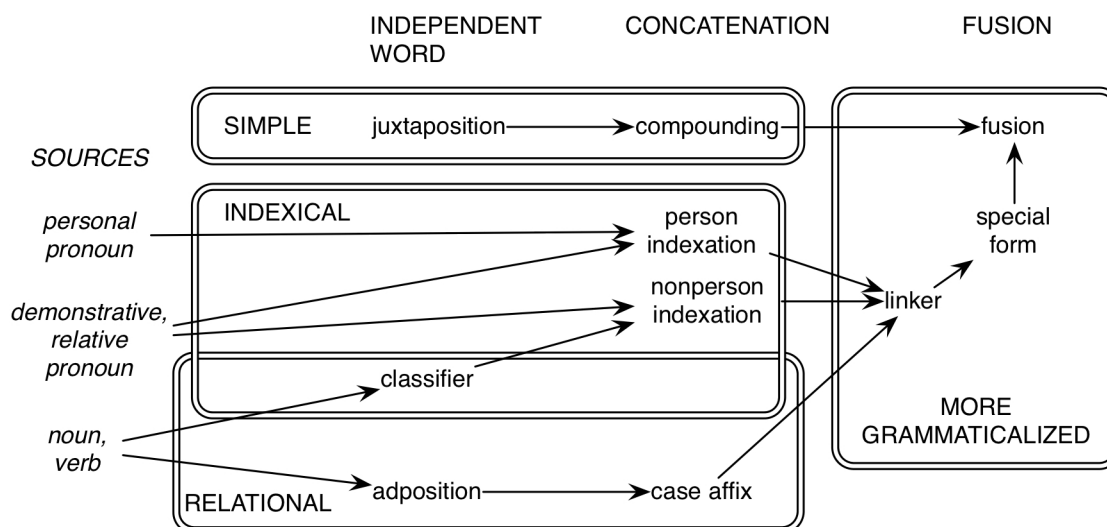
INDEPENDENT WORD

CONCATENATION

FUSION

SIMPLE

juxtaposition

compounding

fusion

SOURCES

INDEXICAL

personal pronoun

person indexation

special form

demonstrative, relative pronoun

nonperson indexation

linker

classifier

MORE GRAMMATICALIZED

noun, verb

RELATIONAL

adposition

case affix